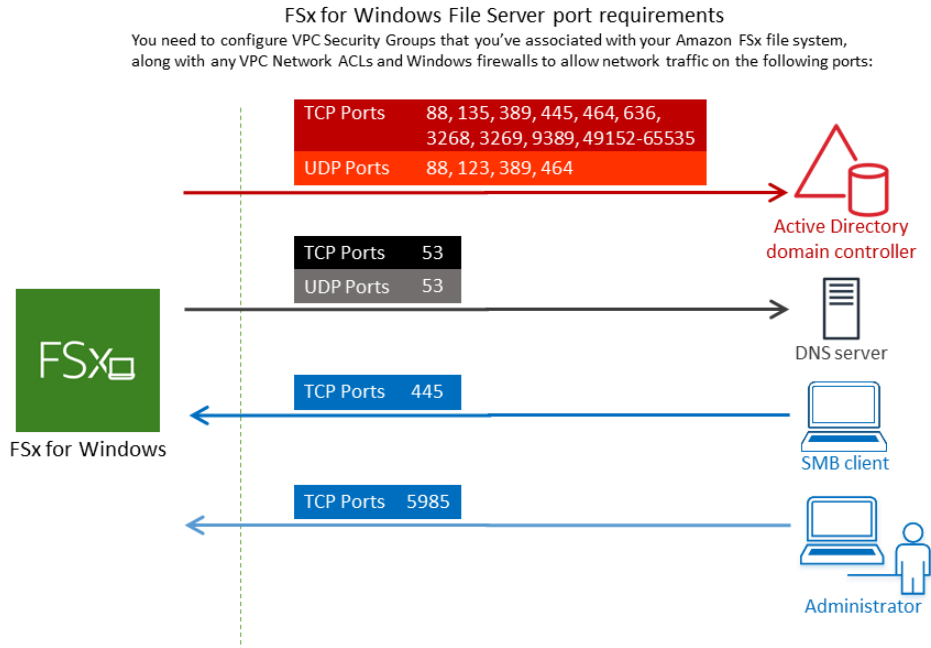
FSx for Windows File Server port requirements

You need to configure VPC Security Groups that you've associated with your Amazon FSx file system, along with any VPC Network ACLs and Windows firewalls to allow network traffic on the following ports:

| TCP Ports | 88, 135, 389, 445, 464, 636, 3268, 3269, 9389, 49152-65535 |
|---|---|
| UDP Ports | 88, 123, 389, 464 |

Active Directory domain controller

| TCP Ports | 53 |
|---|---|
| UDP Ports | 53 |

DNS server

FSx

FSx for Windows

TCP Ports 445

SMB client

TCP Ports 5985

Administrator